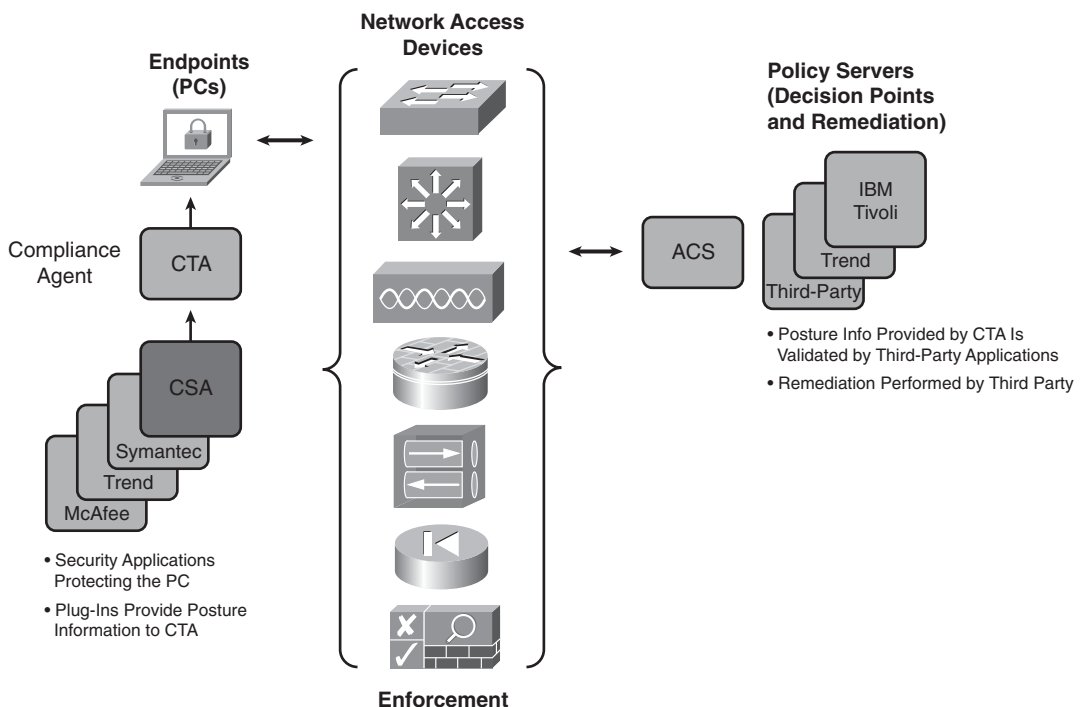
Network Access Devices

Endpoints (PCs)

Policy Servers (Decision Points and Remediation)

Compliance Agent

CTA

CSA

Symantec

Trend

McAfee

• Security Applications Protecting the PC

• Plug-Ins Provide Posture Information to CTA

ACS

IBM Tivoli

Trend

Third-Party

• Posture Info Provided by CTA Is Validated by Third-Party Applications

• Remediation Performed by Third Party

Enforcement